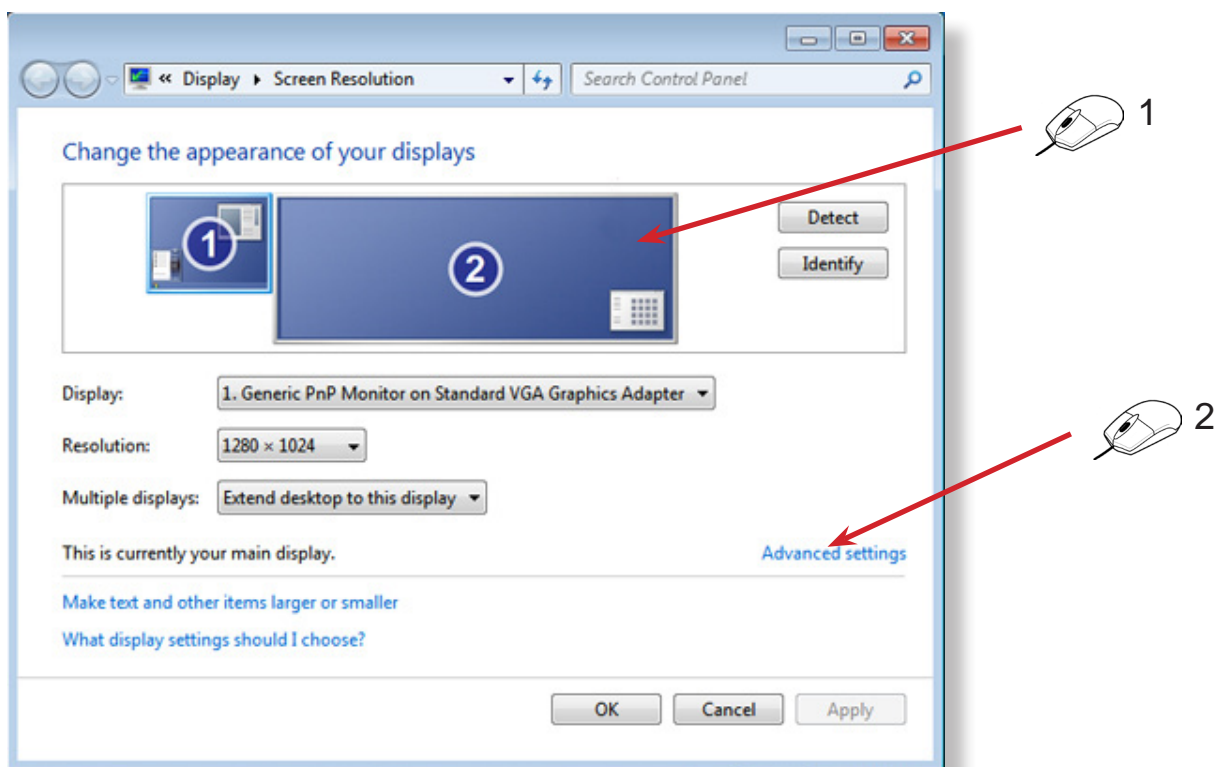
« Display ▸ Screen Resolution

Search Control Panel

1

Change the appearance of your displays

1

2

Detect

Identify

Display: 1. Generic PnP Monitor on Standard VGA Graphics Adapter

Resolution: 1280 × 1024

2

Multiple displays: Extend desktop to this display

This is currently your main display.

Advanced settings

Make text and other items larger or smaller

What display settings should I choose?

OK

Cancel

Apply